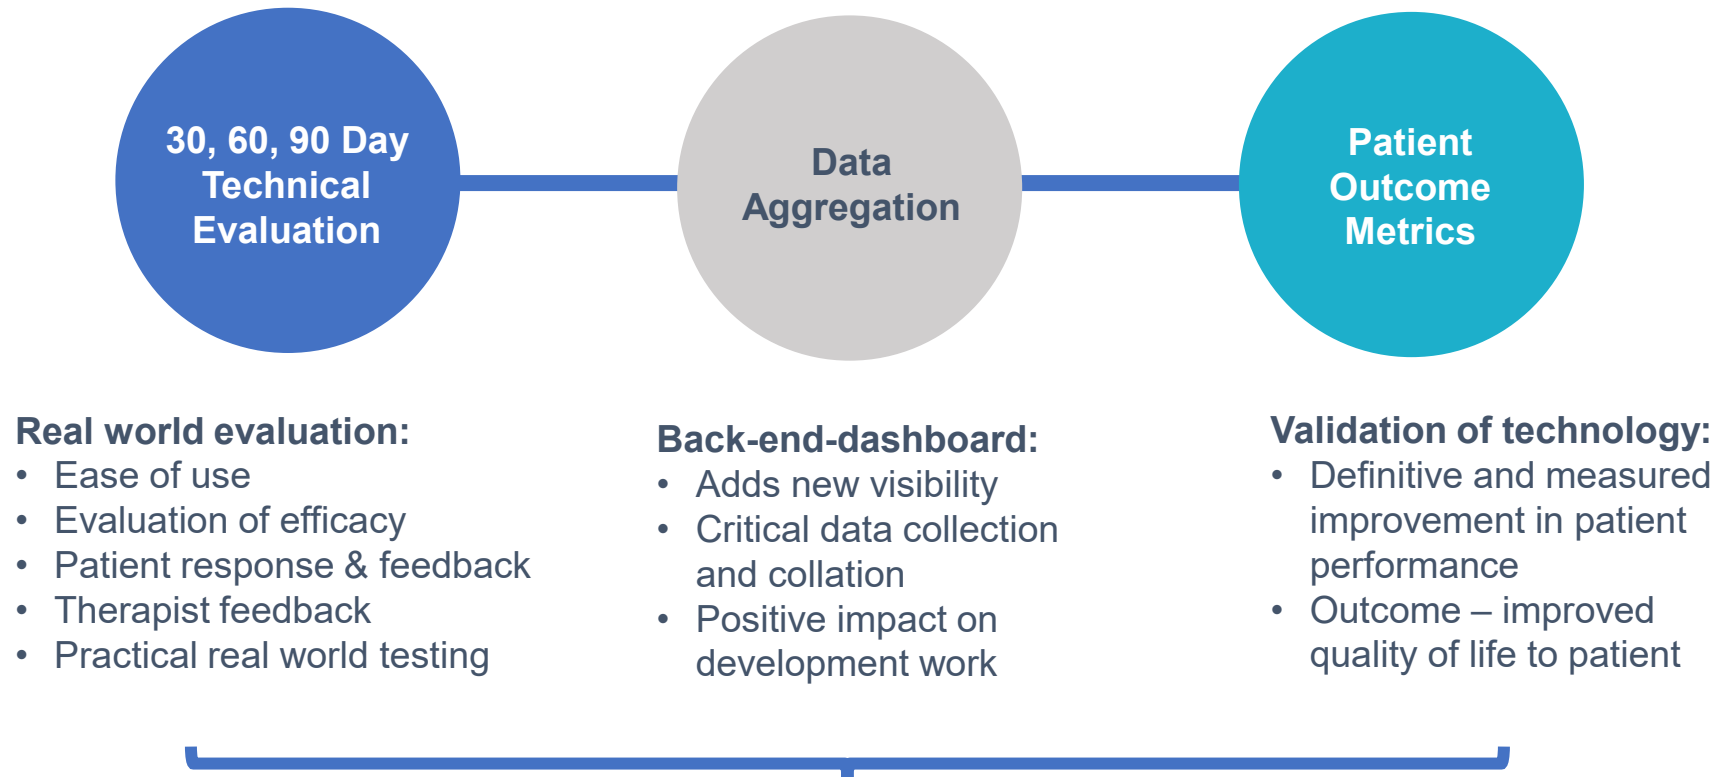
30, 60, 90 Day Technical Evaluation

Data Aggregation

Patient Outcome Metrics

Real world evaluation:
- Ease of use
- Evaluation of efficacy
- Patient response & feedback
- Therapist feedback
- Practical real world testing

Back-end-dashboard:
- Adds new visibility
- Critical data collection and collation
- Positive impact on development work

Validation of technology:
- Definitive and measured improvement in patient performance
- Outcome – improved quality of life to patient